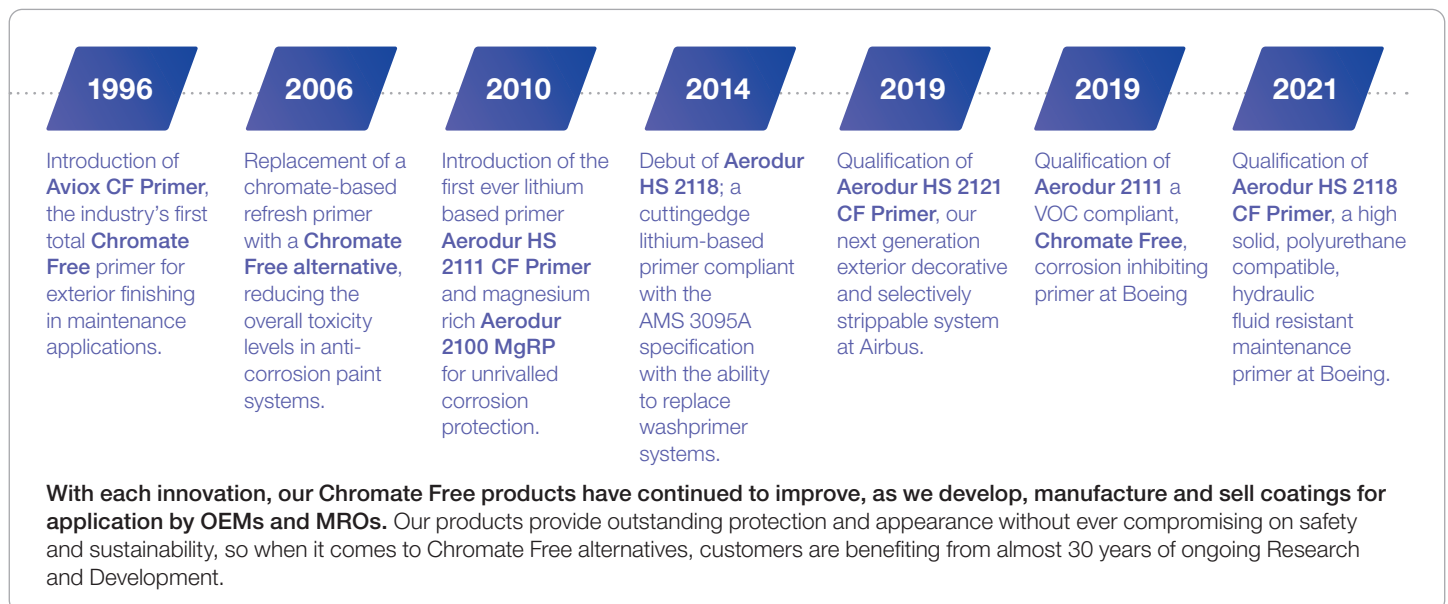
1996

Introduction of Aviox CF Primer, the industry's first total Chromate Free primer for exterior finishing in maintenance applications.

2006

Replacement of a chromate-based refresh primer with a Chromate Free alternative, reducing the overall toxicity levels in anti-corrosion paint systems.

2010

Introduction of the first ever lithium based primer Aerodur HS 2111 CF Primer and magnesium rich Aerodur 2100 MgRP for unrivalled corrosion protection.

2014

Debut of Aerodur HS 2118; a cuttingedge lithium-based primer compliant with the AMS 3095A specification with the ability to replace washprimer systems.

2019

Qualification of Aerodur HS 2121 CF Primer, our next generation exterior decorative and selectively strippable system at Airbus.

2019

Qualification of Aerodur 2111 a VOC compliant, Chromate Free, corrosion inhibiting primer at Boeing

2021

Qualification of Aerodur HS 2118 CF Primer, a high solid, polyurethane compatible, hydraulic fluid resistant maintenance primer at Boeing.

With each innovation, our Chromate Free products have continued to improve, as we develop, manufacture and sell coatings for application by OEMs and MROs. Our products provide outstanding protection and appearance without ever compromising on safety and sustainability, so when it comes to Chromate Free alternatives, customers are benefiting from almost 30 years of ongoing Research and Development.